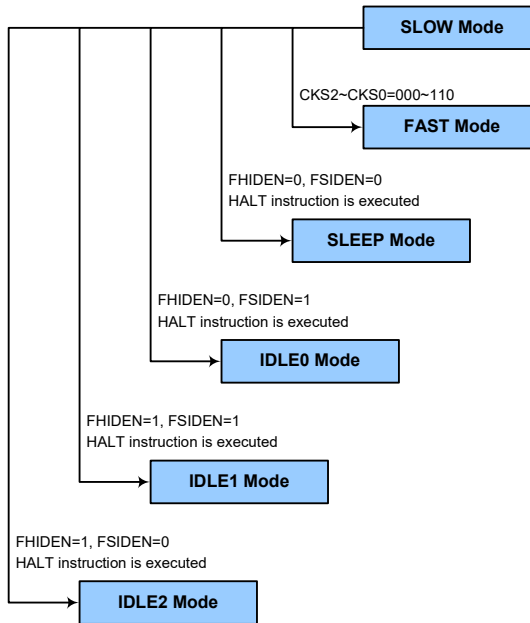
SLOW Mode

CKS2~CKS0=000~110

FAST Mode

FHIDEN=0, FSIDEN=0
HALT instruction is executed

SLEEP Mode

FHIDEN=0, FSIDEN=1
HALT instruction is executed

IDLE0 Mode

FHIDEN=1, FSIDEN=1
HALT instruction is executed

IDLE1 Mode

FHIDEN=1, FSIDEN=0
HALT instruction is executed

IDLE2 Mode